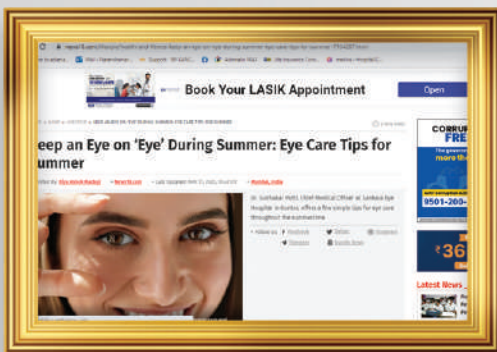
Book Your LASIK Appointment

Open

eep an Eye on 'Eye' During Summer: Eye Care Tips for ummer

Mumbai, India

Dr. Sudhakar Potti, Chief Medical Officer at Sankara Eye Hospital in Guntur, offers a few simple tips for eye care throughout the summer time

CORRU FRE

9501-200-

₹36

Latest News